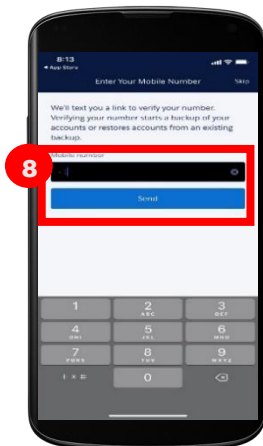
8:13
◂ App Store
Enter Your Mobile Number
Skip

We'll text you a link to verify your number. Verifying your number starts a backup of your accounts or restores accounts from an existing backup.

8

Mobile number
+1

Send

1
2
ABC
3
DEF
4
GHI
5
JKL
6
MNO
7
PQRS
8
TUV
9
WXYZ
+ * #
0